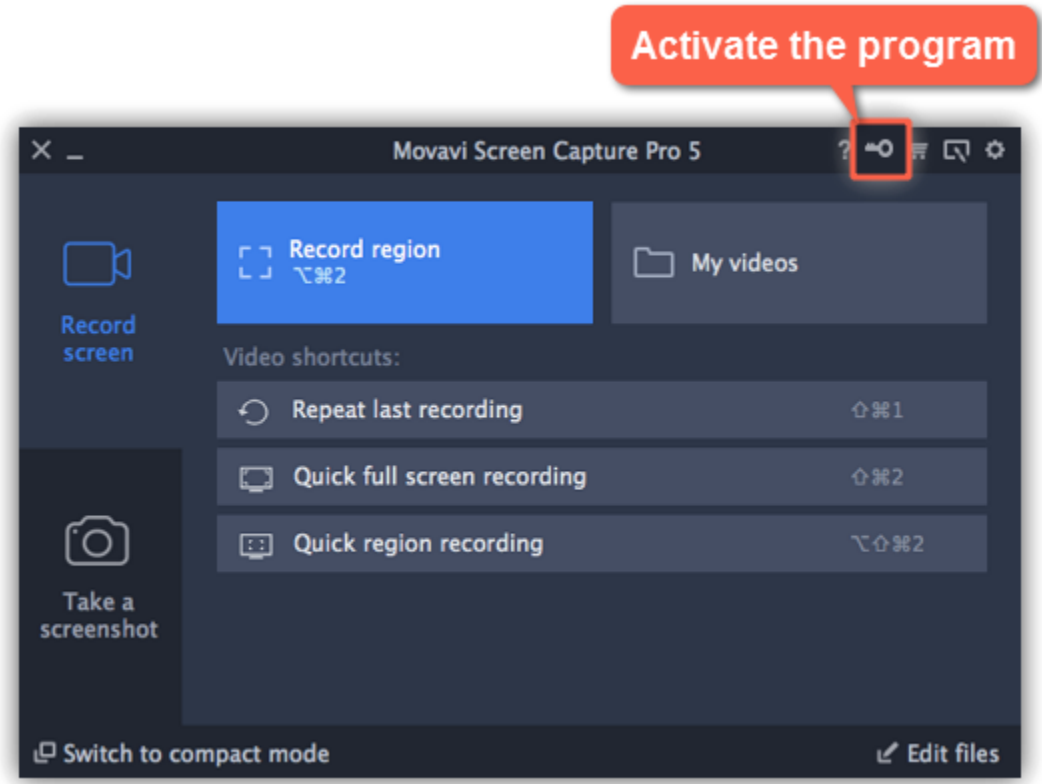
Activate the program

Movavi Screen Capture Pro 5

Record screen

Take a screenshot

Record region
⌥⌘2

My videos

Video shortcuts:

Repeat last recording ⇧⌘1

Quick full screen recording ⇧⌘2

Quick region recording ⌥⇧⌘2

Switch to compact mode

Edit files